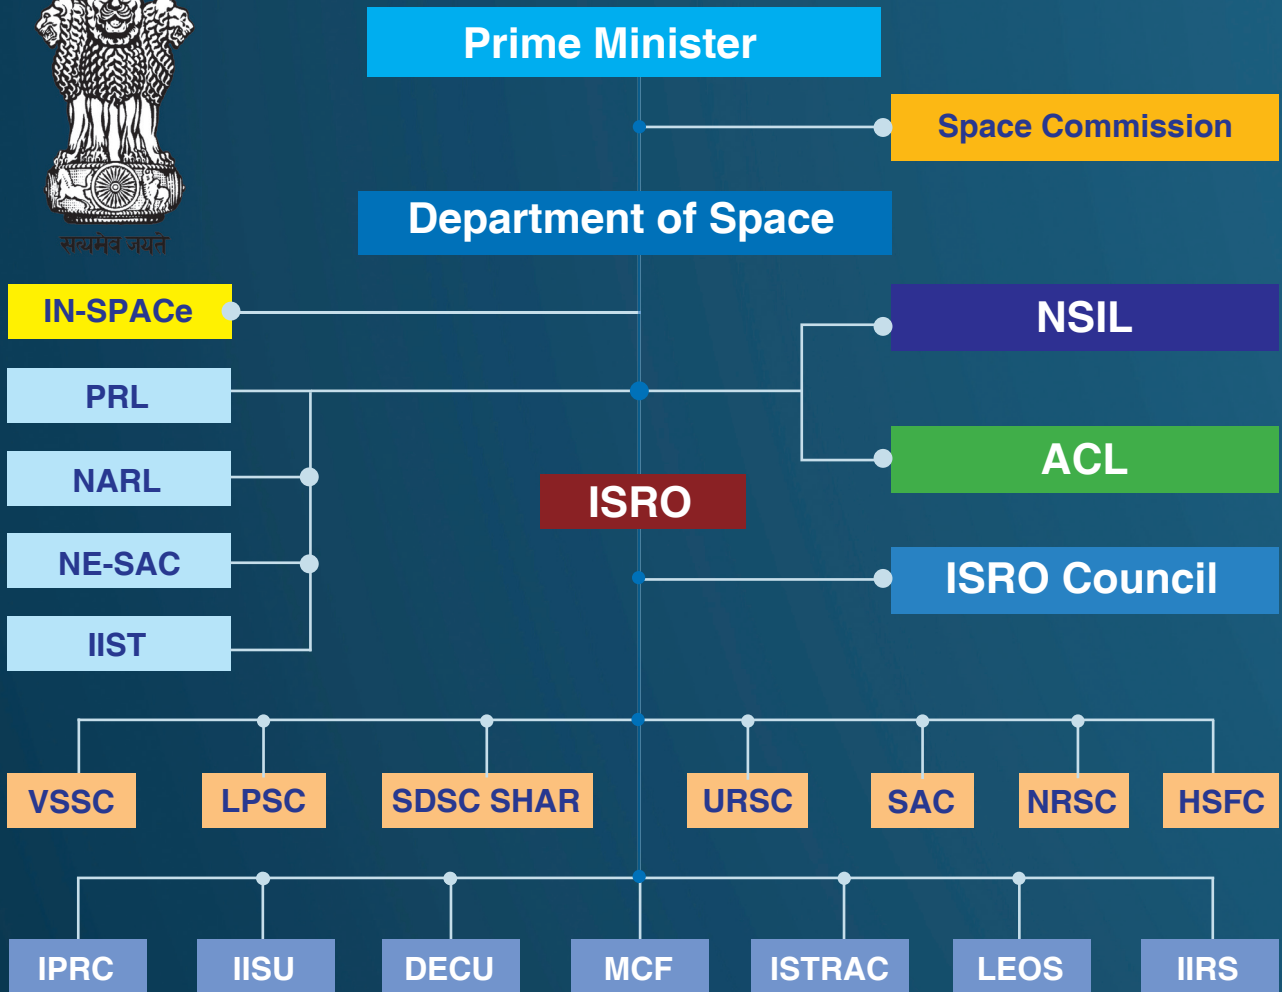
सत्यमेव जयते

Prime Minister

Space Commission

Department of Space

IN-SPACe

NSIL

PRL

NARL

ACL

ISRO

NE-SAC

ISRO Council

IIST

VSSC

LPSC

SDSC SHAR

URSC

SAC

NRSC

HSFC

IPRC

IISU

DECU

MCF

ISTRAC

LEOS

IIRS